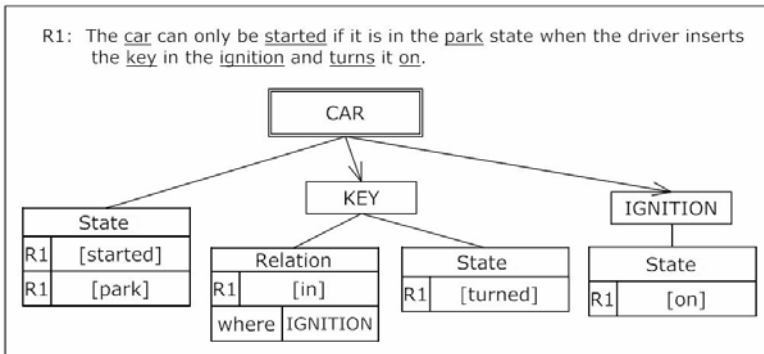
R1: The car can only be started if it is in the park state when the driver inserts the key in the ignition and turns it on.

CAR

KEY

IGNITION

| State | |
|---|---|
| R1 | [started] |
| R1 | [park] |

| Relation | |
|---|---|
| R1 | [in] |
| where | IGNITION |

| State | |
|---|---|
| R1 | [turned] |

| State | |
|---|---|
| R1 | [on] |